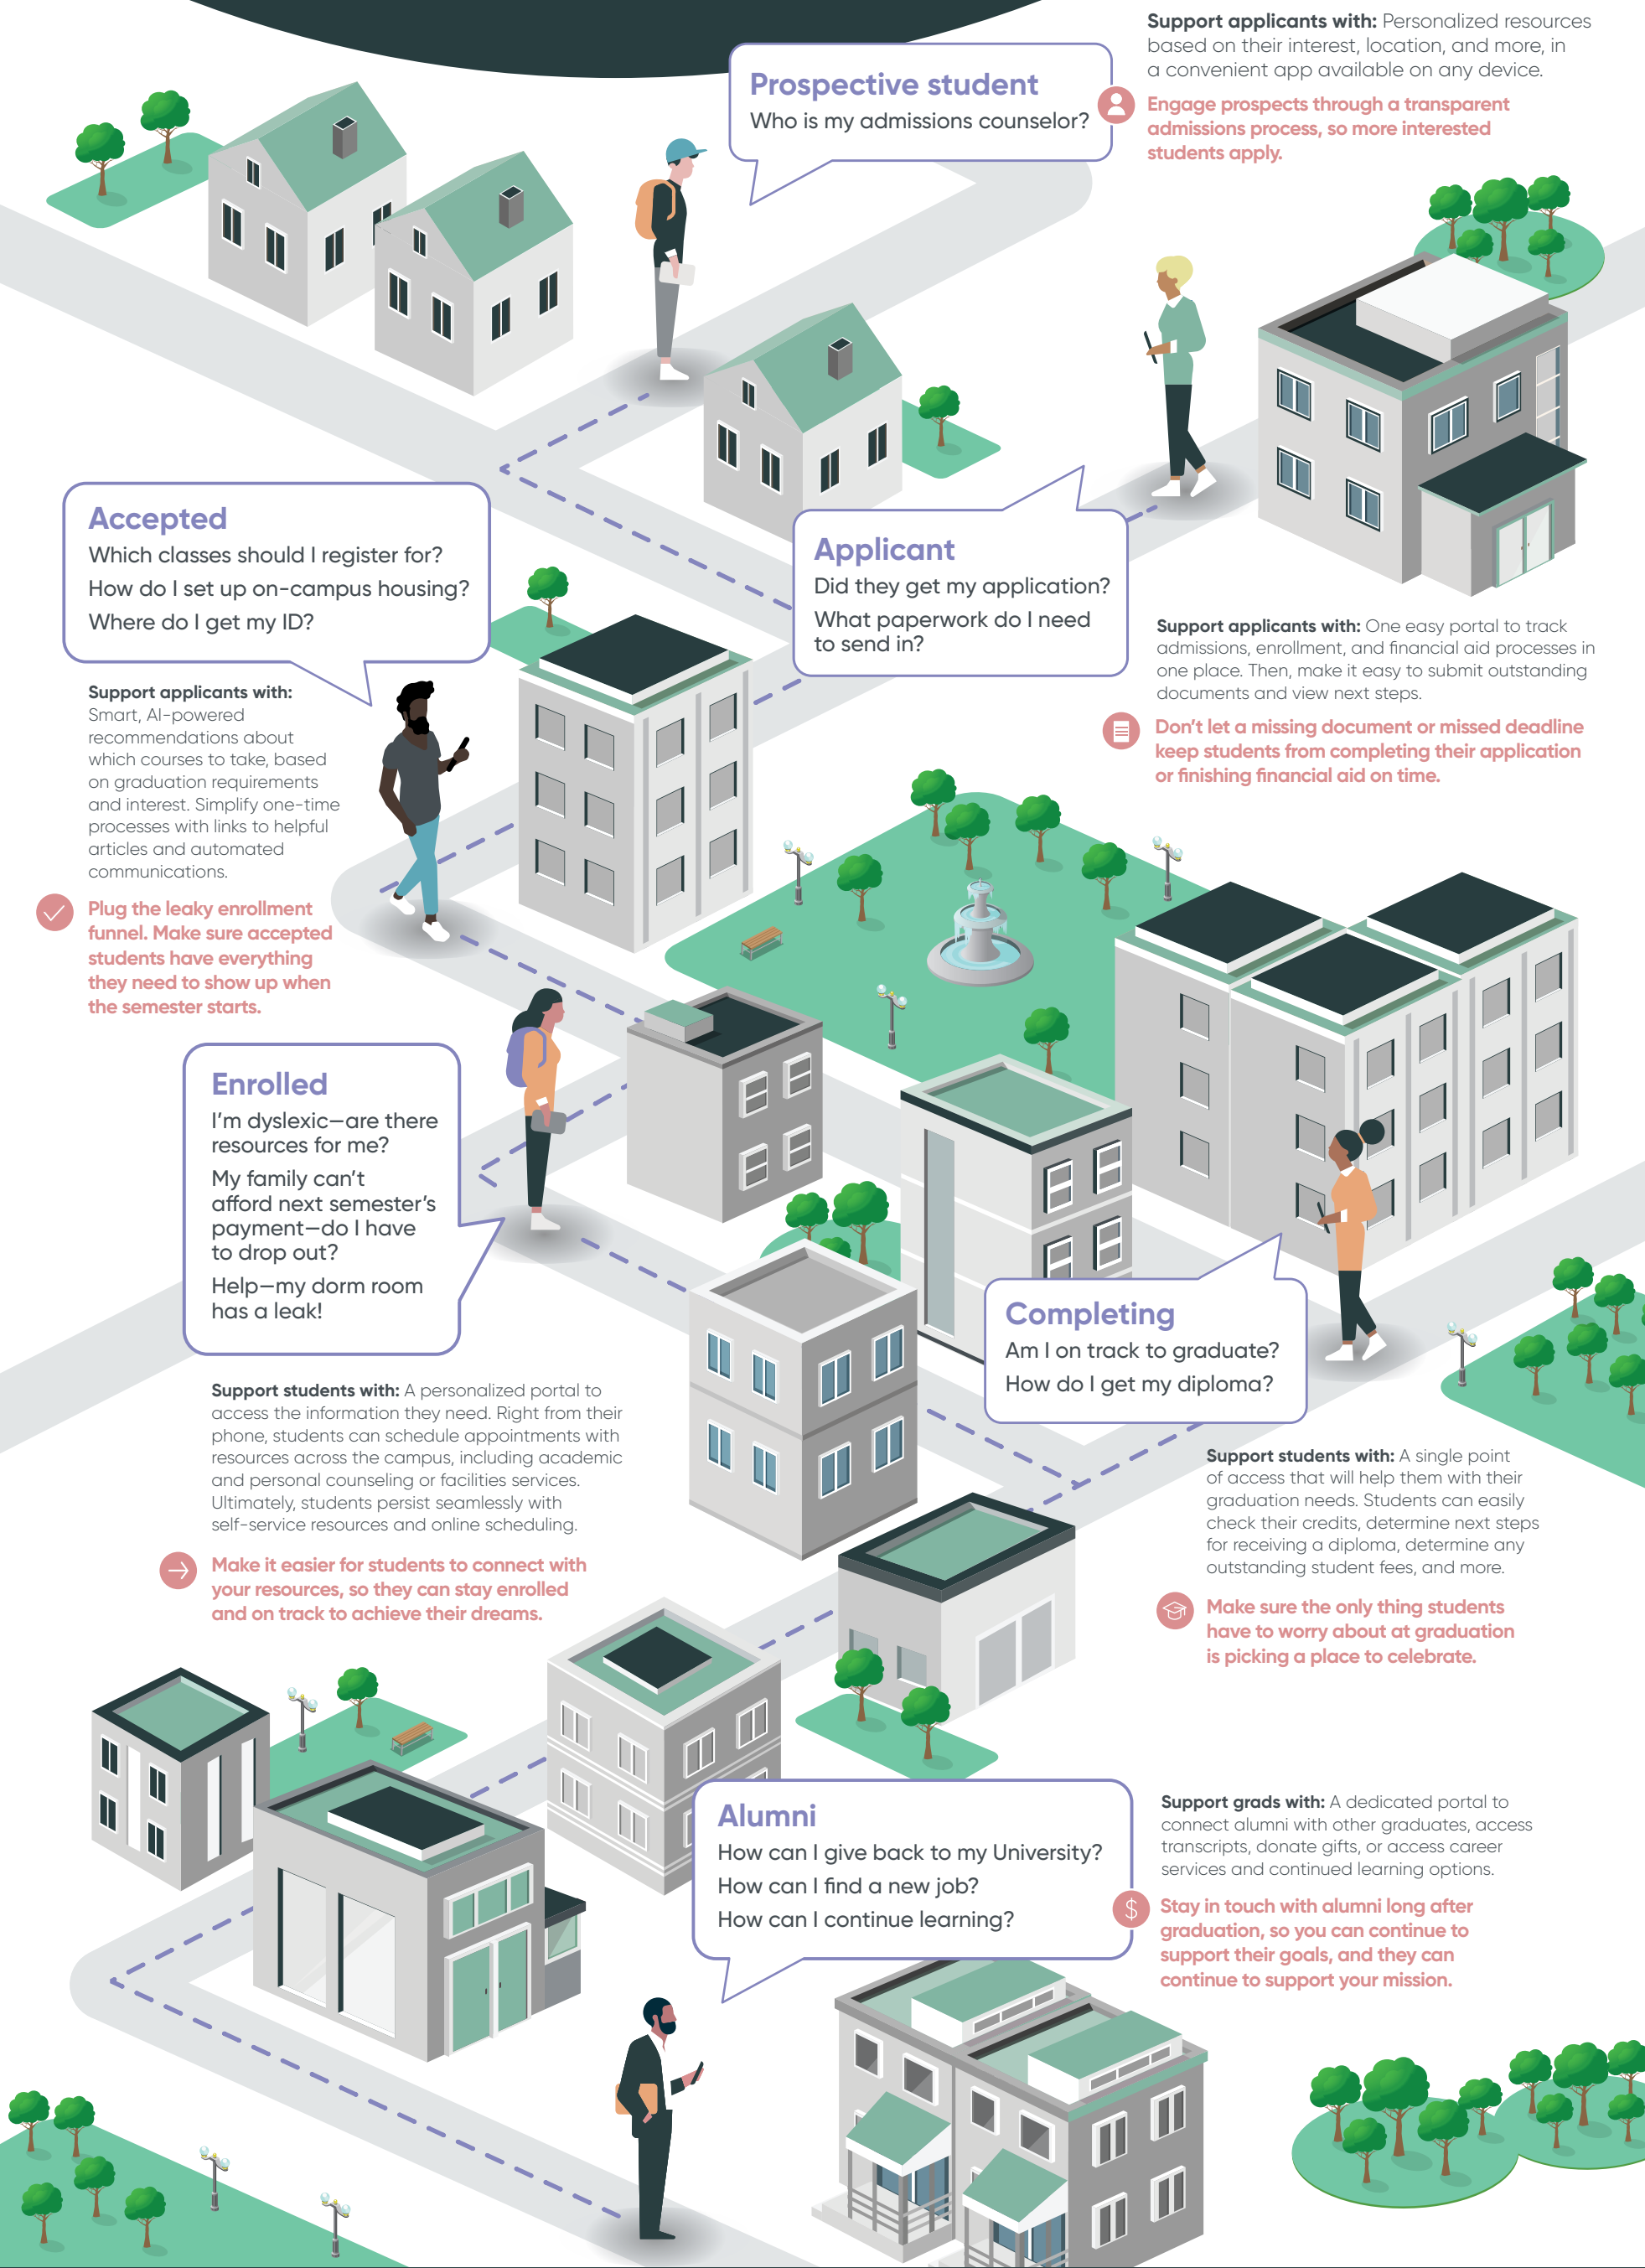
Prospective student
Who is my admissions counselor?

Support applicants with: Personalized resources based on their interest, location, and more, in a convenient app available on any device.

Engage prospects through a transparent admissions process, so more interested students apply.

Accepted
Which classes should I register for?
How do I set up on-campus housing?
Where do I get my ID?

Applicant
Did they get my application?
What paperwork do I need to send in?

Support applicants with: One easy portal to track admissions, enrollment, and financial aid processes in one place. Then, make it easy to submit outstanding documents and view next steps.

Don't let a missing document or missed deadline keep students from completing their application or finishing financial aid on time.

Support applicants with: Smart, AI-powered recommendations about which courses to take, based on graduation requirements and interest. Simplify one-time processes with links to helpful articles and automated communications.

Plug the leaky enrollment funnel. Make sure accepted students have everything they need to show up when the semester starts.

Enrolled
I'm dyslexic—are there resources for me?
My family can't afford next semester's payment—do I have to drop out?
Help—my dorm room has a leak!

Completing
Am I on track to graduate?
How do I get my diploma?

Support students with: A personalized portal to access the information they need. Right from their phone, students can schedule appointments with resources across the campus, including academic and personal counseling or facilities services. Ultimately, students persist seamlessly with self-service resources and online scheduling.

Make it easier for students to connect with your resources, so they can stay enrolled and on track to achieve their dreams.

Support students with: A single point of access that will help them with their graduation needs. Students can easily check their credits, determine next steps for receiving a diploma, determine any outstanding student fees, and more.

Make sure the only thing students have to worry about at graduation is picking a place to celebrate.

Alumni
How can I give back to my University?
How can I find a new job?
How can I continue learning?

Support grads with: A dedicated portal to connect alumni with other graduates, access transcripts, donate gifts, or access career services and continued learning options.

Stay in touch with alumni long after graduation, so you can continue to support their goals, and they can continue to support your mission.